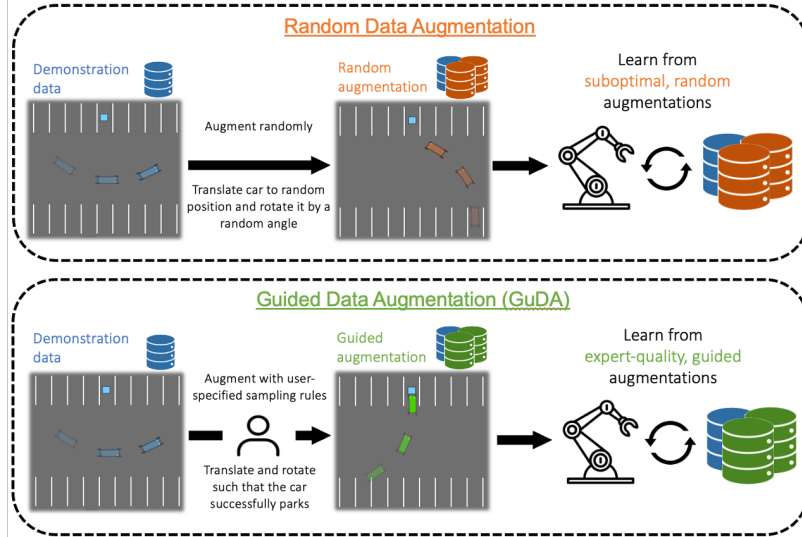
Random Data Augmentation

Demonstration data

Augment randomly

Translate car to random position and rotate it by a random angle

Random augmentation

Learn from suboptimal, random augmentations

Guided Data Augmentation (GuDA)

Demonstration data

Augment with user-specified sampling rules

Translate and rotate such that the car successfully parks

Guided augmentation

Learn from expert-quality, guided augmentations